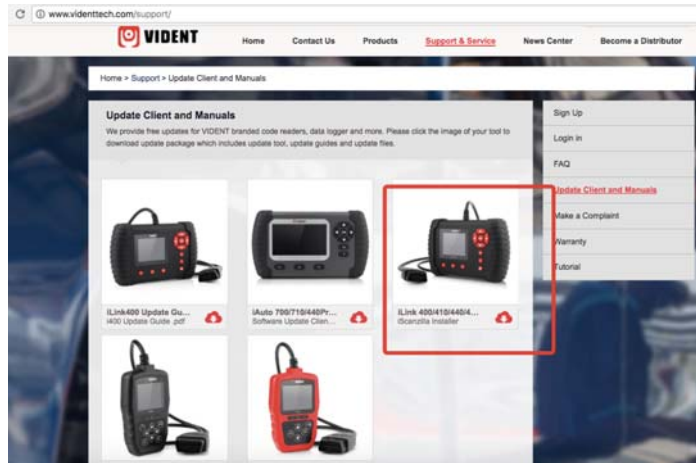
www.videnttech.com/support/

VIDENT

Home
Contact Us
Products
Support & Service
News Center
Become a Distributor

Home > Support > Update Client and Manuals

Update Client and Manuals

We provide free updates for VIDENT branded code readers, data logger and more. Please click the image of your tool to download update package which includes update tool, update guides and update files.

iLink400 Update Gu...
i400 Update Guide.pdf

iAuto 700/710/440Pr...
Software Update Clien...

iLink 400/410/440/4...
iScanzilla Installer

Sign Up
Login in
FAQ
Update Client and Manuals
Make a Complaint
Warranty
Tutorial